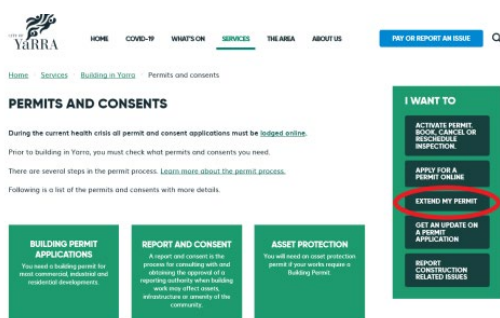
CITY OF YARRA

HOME COVID-19 WHAT'S ON SERVICES THE AREA ABOUT US

PAY OR REPORT AN ISSUE

Home Services Building in Yarra Permits and consents

PERMITS AND CONSENTS

During the current health crisis all permit and consent applications must be lodged online.

Prior to building in Yarra, you must check what permits and consents you need.

There are several steps in the permit process. Learn more about the permit process.

Following is a list of the permits and consents with more details.

BUILDING PERMIT APPLICATIONS
You need a building permit for most commercial, industrial and residential developments.

REPORT AND CONSENT
A report and consent is the process for consulting with and obtaining the approval of a reporting authority when building work may affect assets, infrastructure or amenity of the community.

ASSET PROTECTION
You will need an asset protection permit if your works require a Building Permit.

I WANT TO

ACTIVATE PERMIT, BOOK, CANCEL OR RESCHEDULE INSPECTION.

APPLY FOR A PERMIT ONLINE

EXTEND MY PERMIT

GET AN UPDATE ON A PERMIT APPLICATION

REPORT CONSTRUCTION RELATED ISSUES